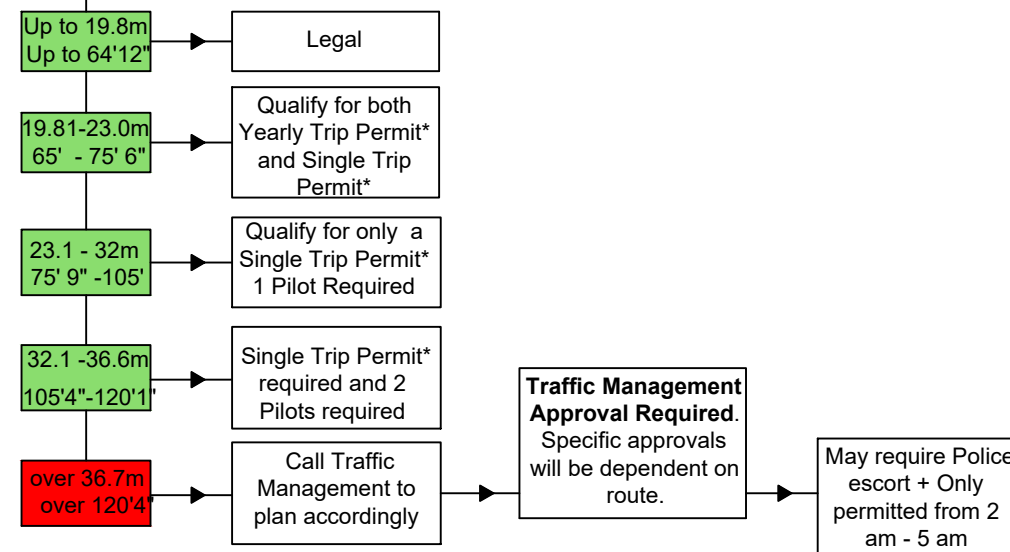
Up to 19.8m
Up to 64'12"

Legal

19.81-23.0m
65' - 75' 6"

Qualify for both Yearly Trip Permit* and Single Trip Permit*

23.1 - 32m
75' 9" -105'

Qualify for only a Single Trip Permit*
1 Pilot Required

32.1 -36.6m
105'4"-120'1'

Single Trip Permit* required and 2 Pilots required

over 36.7m
over 120'4"

Call Traffic Management to plan accordingly

**Traffic Management Approval Required**. Specific approvals will be dependent on route.

May require Police escort + Only permitted from 2 am - 5 am